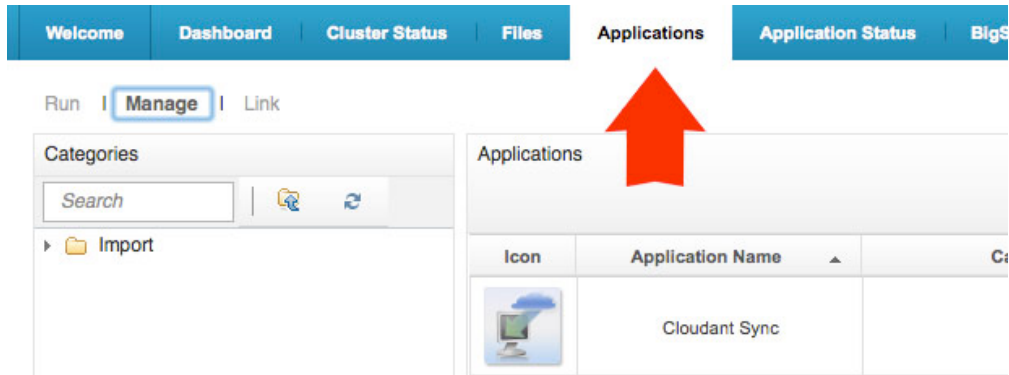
Welcome | Dashboard | Cluster Status | Files | Applications | Application Status | BigS

Run | Manage | Link

Categories

Search

Import

Applications

| Icon | Application Name | Ca |
|---|---|---|
| | Cloudant Sync | |